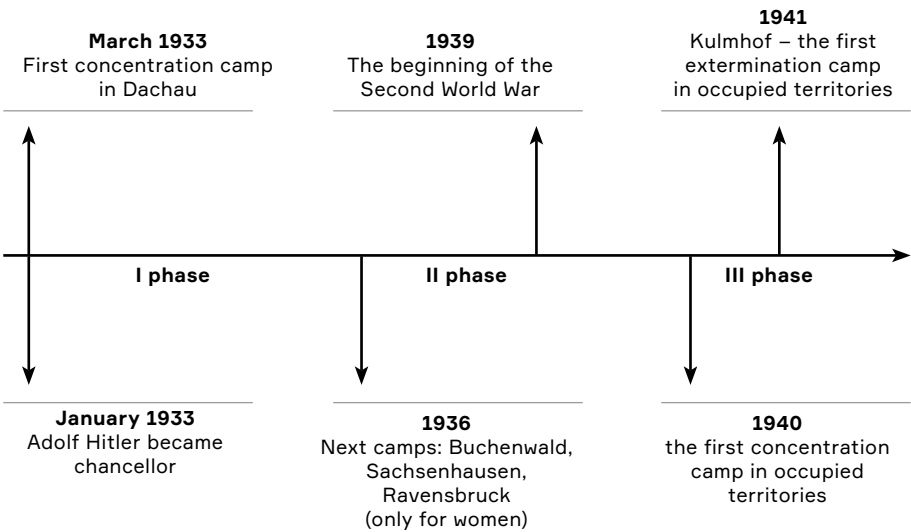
**March 1933**
First concentration camp in Dachau

**1939**
The beginning of the Second World War

**1941**
Kulmhof – the first extermination camp in occupied territories

**I phase**

**II phase**

**III phase**

**January 1933**
Adolf Hitler became chancellor

**1936**
Next camps: Buchenwald, Sachsenhausen, Ravensbruck (only for women)

**1940**
the first concentration camp in occupied territories